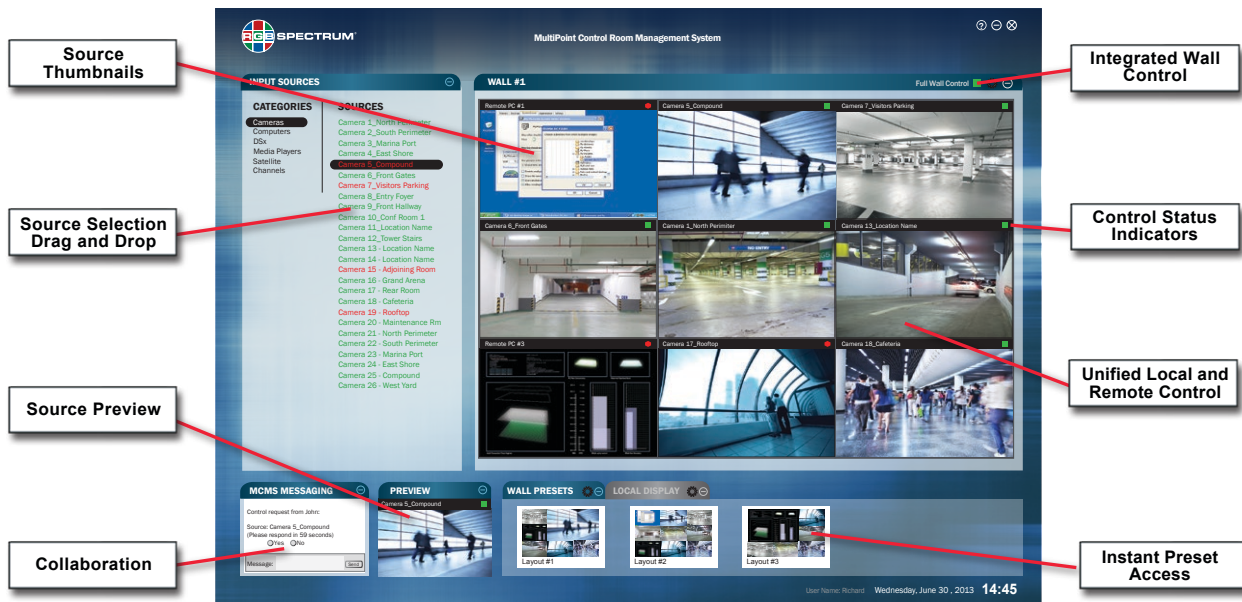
RGB SPECTRUM

MultiPoint Control Room Management System

Source Thumbnails

Integrated Wall Control

INPUT SOURCES

WALL #1

Full Wall Control

CATEGORIES

Cameras
Computers
DSx
Media Players
Satellite
Channels

SOURCES

Camera 1_North Perimeter
Camera 2_South Perimeter
Camera 3_Marina Port
Camera 4_East Shore
Camera 5_Compound
Camera 6_Front Gates
Camera 7_Visitors Parking
Camera 8_Entry Foyer
Camera 9_Front Hallway
Camera 10_Conf Room 1
Camera 11_Location Name
Camera 12_Tower Stairs
Camera 13 - Location Name
Camera 14 - Location Name
Camera 15 - Adjoining Room
Camera 16 - Grand Arena
Camera 17 - Rear Room
Camera 18 - Cafeteria
Camera 19 - Rooftop
Camera 20 - Maintenance Rm
Camera 21 - North Perimeter
Camera 22 - South Perimeter
Camera 23 - Marina Port
Camera 24 - East Shore
Camera 25 - Compound
Camera 26 - West Yard

Remote PC #1
Camera 5_Compound
Camera 7_Visitors Parking
Camera 6_Front Gates
Camera 1_North Perimeter
Camera 13_Location Name
Remote PC #3
Camera 17_Rooftop
Camera 18_Cafeteria

Source Selection Drag and Drop

Control Status Indicators

Unified Local and Remote Control

Source Preview

MCMS MESSAGING

Control request from John:

Source: Camera 5_Compound
(Please respond in 59 seconds)
Yes No

Message:
Send

PREVIEW
Camera 5_Compound

WALL PRESETS

LOCAL DISPLAY

Layout #1
Layout #2
Layout #3

Collaboration

Instant Preset Access

User Name: Richard Wednesday, June 30 , 2013 14:45